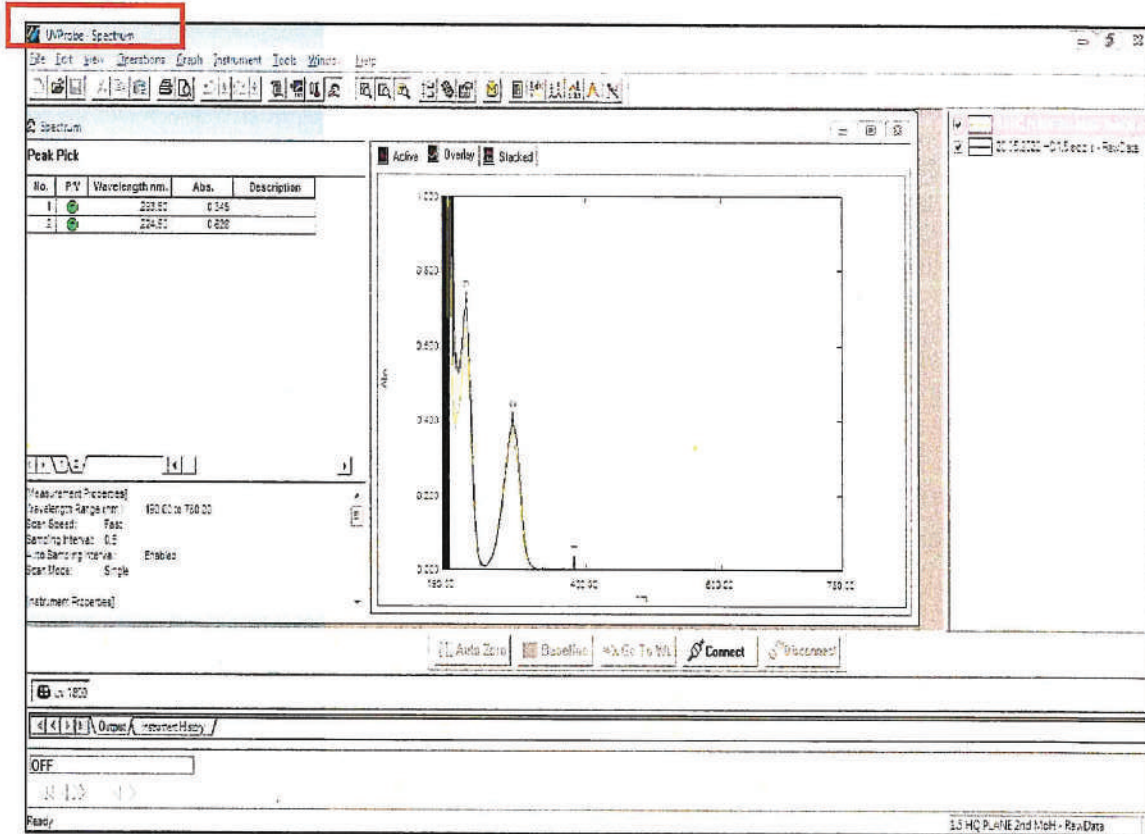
UVProbe - Spectrum

File Edit View Operations Graph Instrument Tools Window Help

Spectrum

Peak Pick

| No. | P/V | Wavelength nm. | Abs. | Description |
|---|---|---|---|---|
| 1 | | 233.50 | 0.345 | |
| 2 | | 224.50 | 0.688 | |

Active Overlay Stacked

1.000

0.800

0.600

0.400

0.200

0.000

Abs.

190.00 400.00 600.00 780.00

nm

[Measurement Properties]
Wavelength Range (nm): 190.00 to 780.00
Scan Speed: Fast
Sampling Interval: 0.5
Auto Sampling Interval: Enabled
Scan Mode: Single

[Instrument Properties]

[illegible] - RawData

Auto Zero Baseline Go To WL Connect Disconnect

UV-1800

Output Instrument History

OFF

Ready

1.5 HQ PLANE 2nd MeOH - RawData